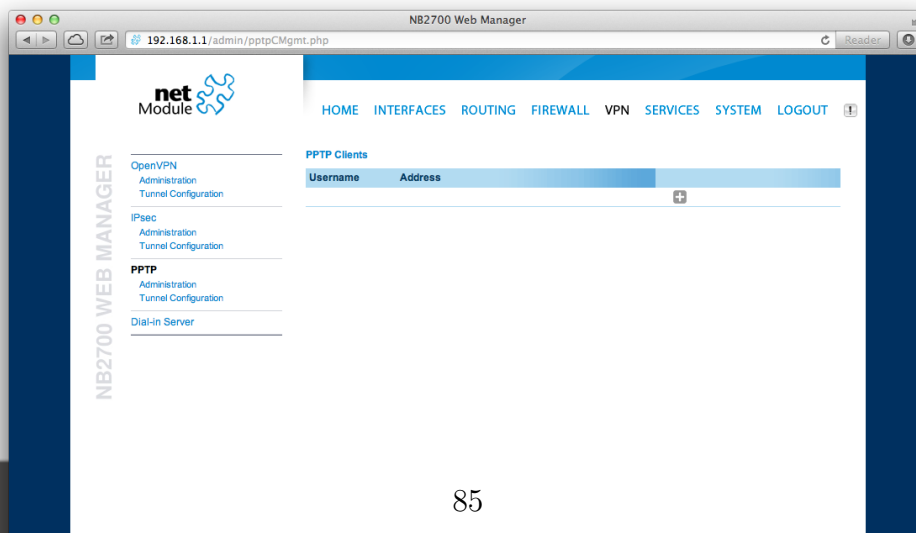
NB2700 Web Manager

192.168.1.1/admin/pptpCMgmt.php

Reader

net Module

HOME INTERFACES ROUTING FIREWALL VPN SERVICES SYSTEM LOGOUT !

NB2700 WEB MANAGER

OpenVPN
Administration
Tunnel Configuration

IPsec
Administration
Tunnel Configuration

PPTP
Administration
Tunnel Configuration

Dial-in Server

PPTP Clients

| Username | Address |
|---|---|

85